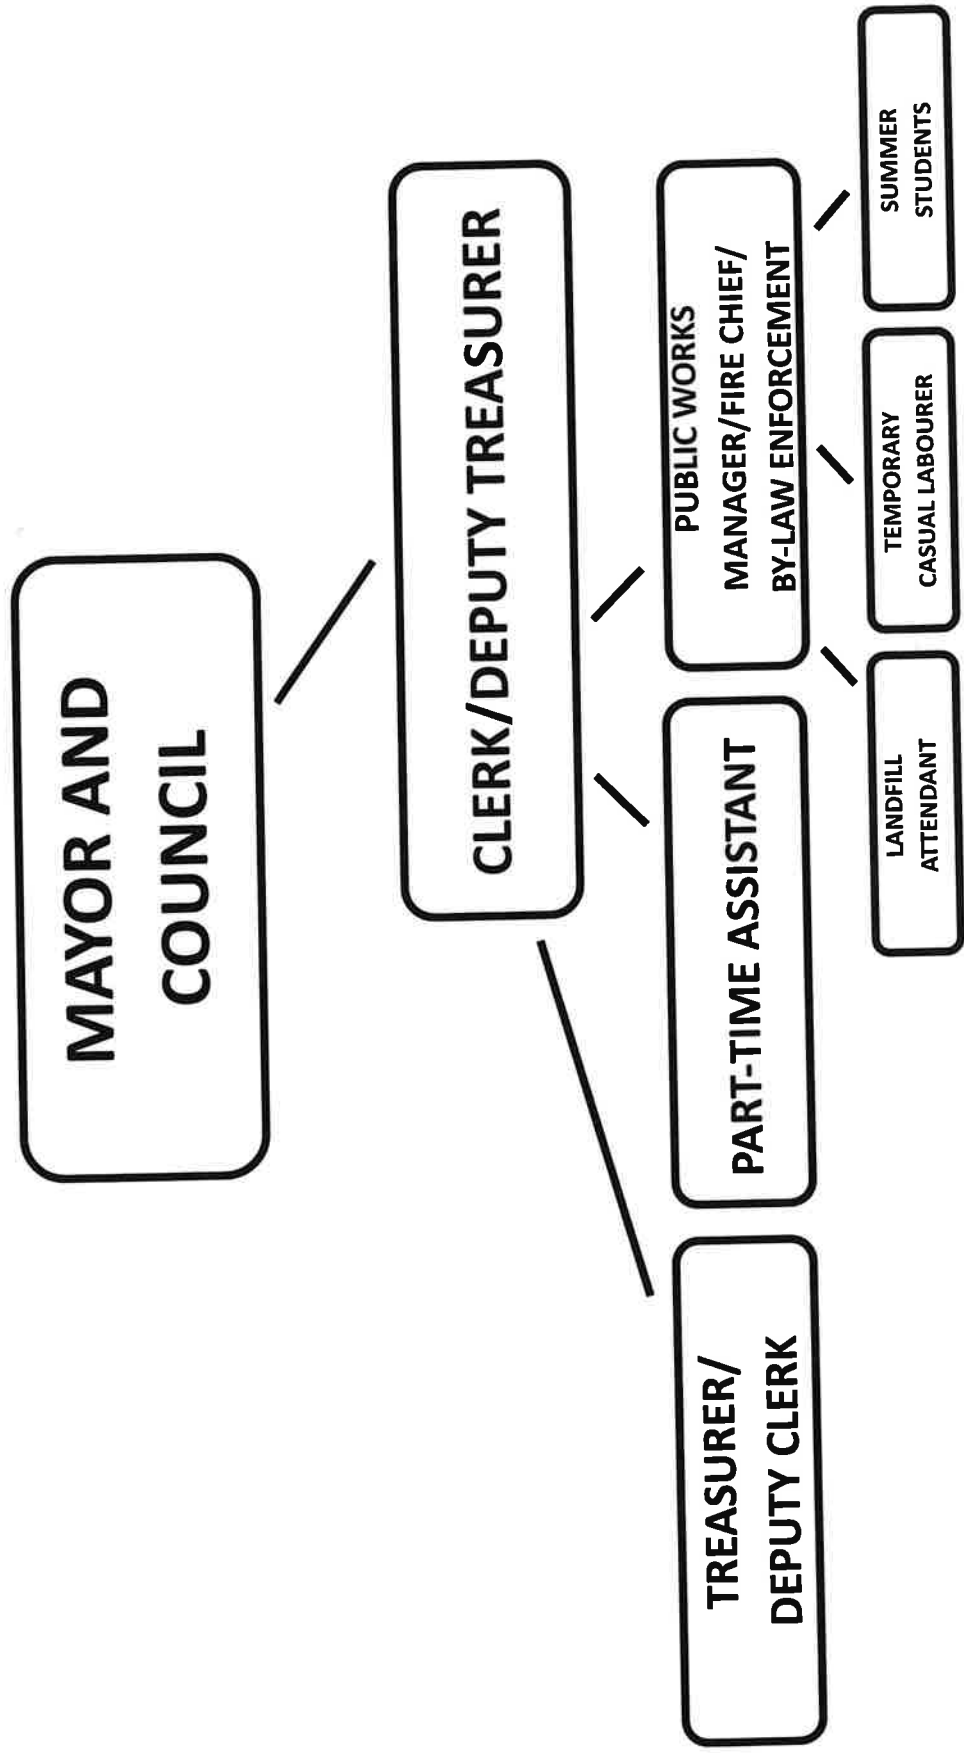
MAYOR AND COUNCIL

CLERK/DEPUTY TREASURER

TREASURER/ DEPUTY CLERK

PART-TIME ASSISTANT

PUBLIC WORKS MANAGER/FIRE CHIEF/ BY-LAW ENFORCEMENT

LANDFILL ATTENDANT

TEMPORARY CASUAL LABOURER

SUMMER STUDENTS